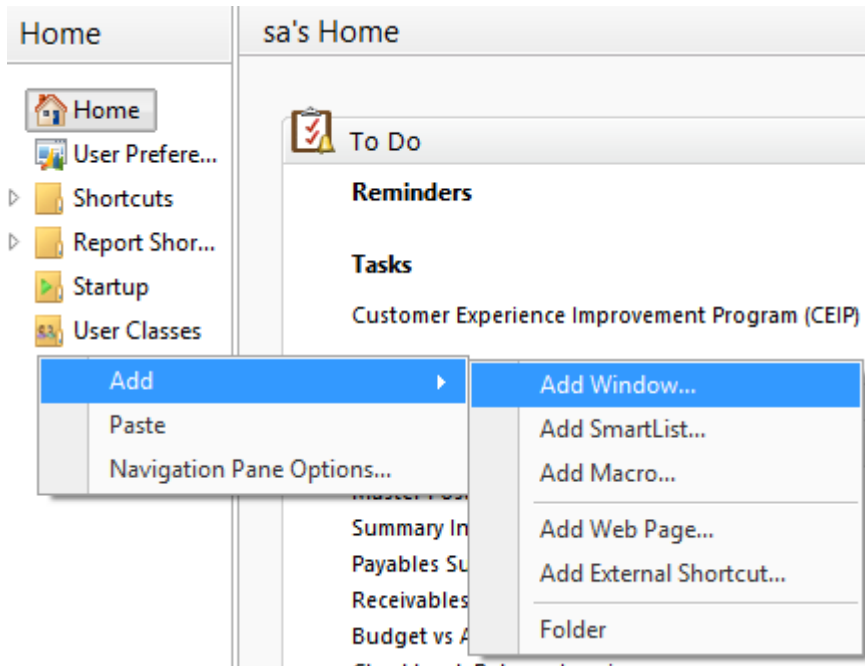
Home

Home
User Prefere...
Shortcuts
Report Shor...
Startup
User Classes

Add
Paste
Navigation Pane Options...

sa's Home

To Do

Reminders

Tasks

Customer Experience Improvement Program (CEIP)

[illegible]
Summary In
Payables Su
Receivables
Budget vs A
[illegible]

Add Window...
Add SmartList...
Add Macro...
Add Web Page...
Add External Shortcut...
Folder